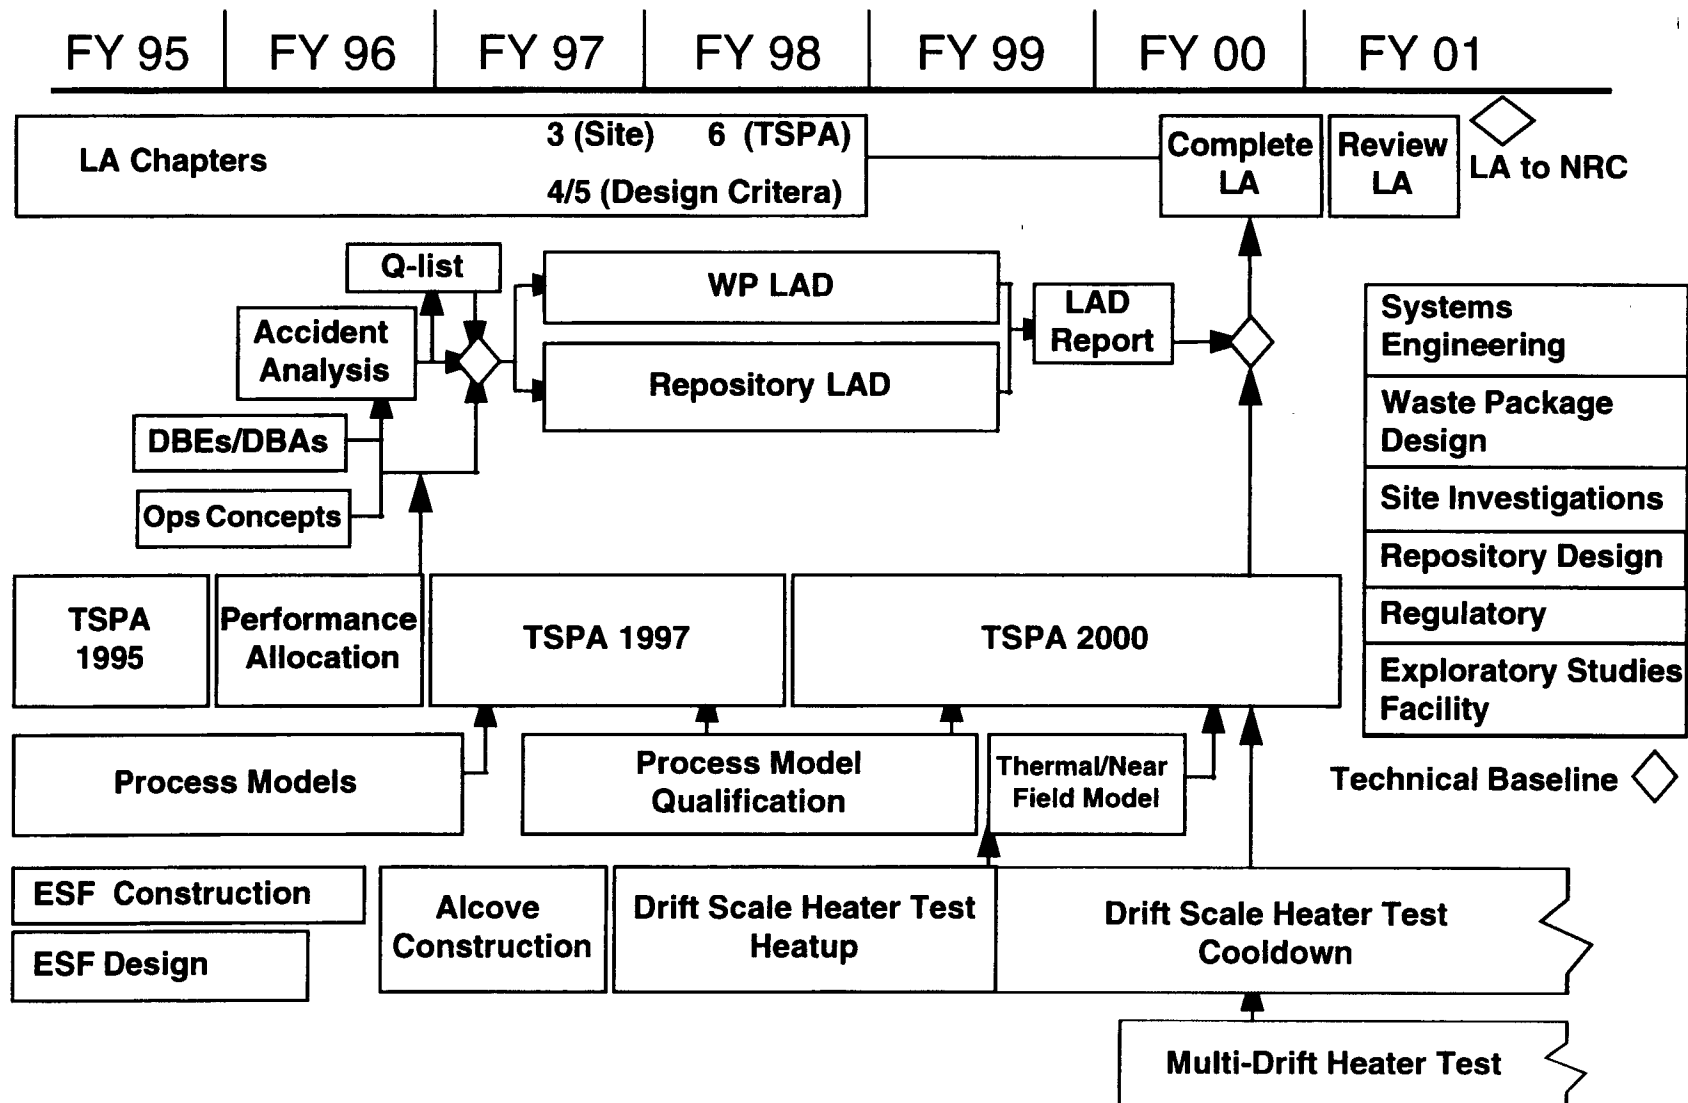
FY 95 | FY 96 | FY 97 | FY 98 | FY 99 | FY 00 | FY 01

LA Chapters

3 (Site) 6 (TSPA)

4/5 (Design Critera)

Complete LA

Review LA

LA to NRC

Q-list

Accident Analysis

WP LAD

Repository LAD

LAD Report

DBEs/DBAs

Ops Concepts

Systems Engineering

Waste Package Design

Site Investigations

Repository Design

Regulatory

Exploratory Studies Facility

TSPA 1995

Performance Allocation

TSPA 1997

TSPA 2000

Process Models

Process Model Qualification

Thermal/Near Field Model

Technical Baseline

ESF Construction

ESF Design

Alcove Construction

Drift Scale Heater Test Heatup

Drift Scale Heater Test Cooldown

Multi-Drift Heater Test